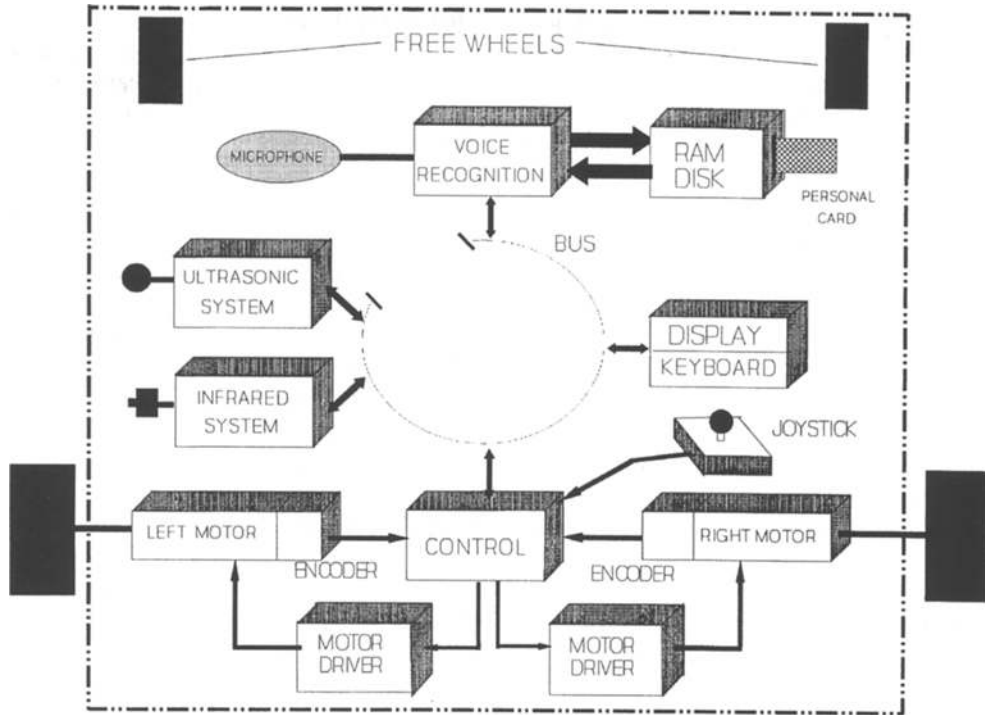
FREE WHEELS

MICROPHONE

VOICE RECOGNITION

RAM DISK

PERSONAL CARD

BUS

ULTRASONIC SYSTEM

DISPLAY

KEYBOARD

INFRARED SYSTEM

JOYSTICK

LEFT MOTOR

ENCODER

CONTROL

ENCODER

RIGHT MOTOR

MOTOR DRIVER

MOTOR DRIVER